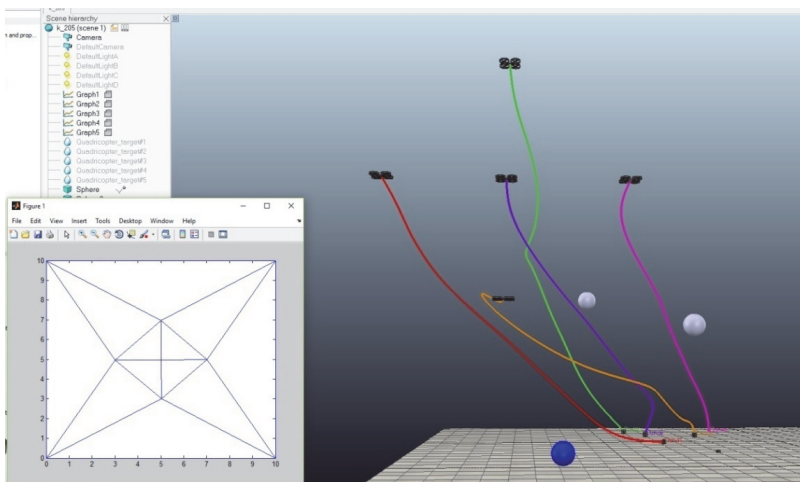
Scene hierarchy
k_205 (scene 1)
Camera
DefaultCamera
DefaultLightA
DefaultLightB
DefaultLightC
DefaultLightD
Graph1
Graph2
Graph3
Graph4
Graph5
Quadricopter_target#1
Quadricopter_target#2
Quadricopter_target#3
Quadricopter_target#4
Quadricopter_target#5
Sphere

n and prop...

Figure 1
File Edit View Insert Tools Desktop Window Help

10
9
8
7
6
5
4
3
2
1
0
0 1 2 3 4 5 6 7 8 9 10